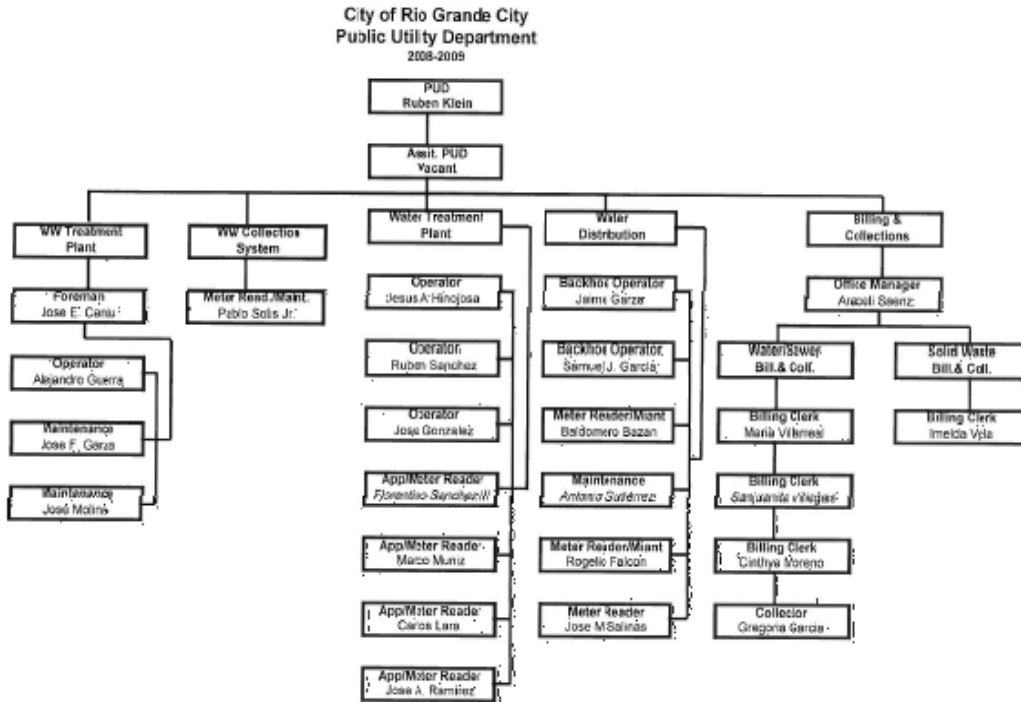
City of Rio Grande City
Public Utility Department
2008-2009

PUD
Ruben Klein

Asst. PUD
Vacant

WW Treatment Plant

Foreman
Jose E. Canu

Operator
Alejandro Guerra

Maintenance
Jose F. Garza

Maintenance
José Molina

WW Collection System

Meter Read./Maint.
Pablo Solis Jr.

Water Treatment Plant

Operator
Jesus A. Hinojosa

Operator
Ruben Sanchez

Operator
Jose Gonzalez

App/Meter Reader
Florentino Sanchez III

App/Meter Reader
Marco Muniz

App/Meter Reader
Carlos Lara

App/Meter Reader
Jose A. Ramirez

Water Distribution

Backhoe Operator
Jaime Garza

Backhoe Operator
Samuel J. Garcia

Meter Reader/Miant
Baldomero Bazan

Maintenance
Antonio Gutiérrez

Meter Reader/Miant
Rogelio Falcon

Meter Reader
Jose M. Salinas

Billing & Collections

Office Manager
Araceli Saenz

Water/Sewer Bill.& Coll.

Billing Clerk
Maria Villarreal

Billing Clerk
Sanjuanita Villegas

Billing Clerk
Cinthya Moreno

Collector
Gregoria Garcia

Solid Waste Bill.& Coll.

Billing Clerk
Imelda Vela